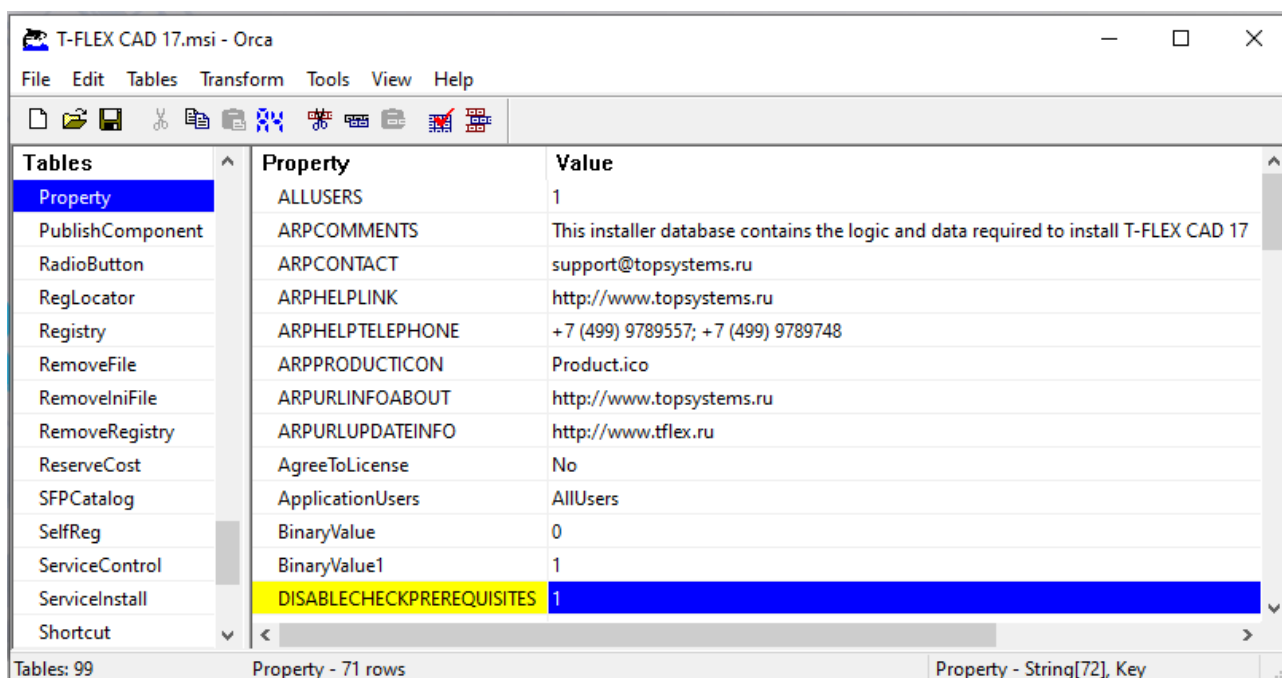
T-FLEX CAD 17.msi - Orca

File Edit Tables Transform Tools View Help

| Tables |
|---|
| Property |
| PublishComponent |
| RadioButton |
| RegLocator |
| Registry |
| RemoveFile |
| RemoveIniFile |
| RemoveRegistry |
| ReserveCost |
| SFPCatalog |
| SelfReg |
| ServiceControl |
| ServiceInstall |
| Shortcut |

| Property | Value |
|---|---|
| ALLUSERS | 1 |
| ARPCOMMENTS | This installer database contains the logic and data required to install T-FLEX CAD 17 |
| ARPCONTACT | support@topsystems.ru |
| ARPHELPLINK | http://www.topsystems.ru |
| ARPHELPTELEPHONE | +7 (499) 9789557; +7 (499) 9789748 |
| ARPPRODUCTICON | Product.ico |
| ARPURLINFOABOUT | http://www.topsystems.ru |
| ARPURLUPDATEINFO | http://www.tflex.ru |
| AgreeToLicense | No |
| ApplicationUsers | AllUsers |
| BinaryValue | 0 |
| BinaryValue1 | 1 |
| DISABLECHECKPREREQUISITES | 1 |

Tables: 99 Property - 71 rows Property - String[72], Key